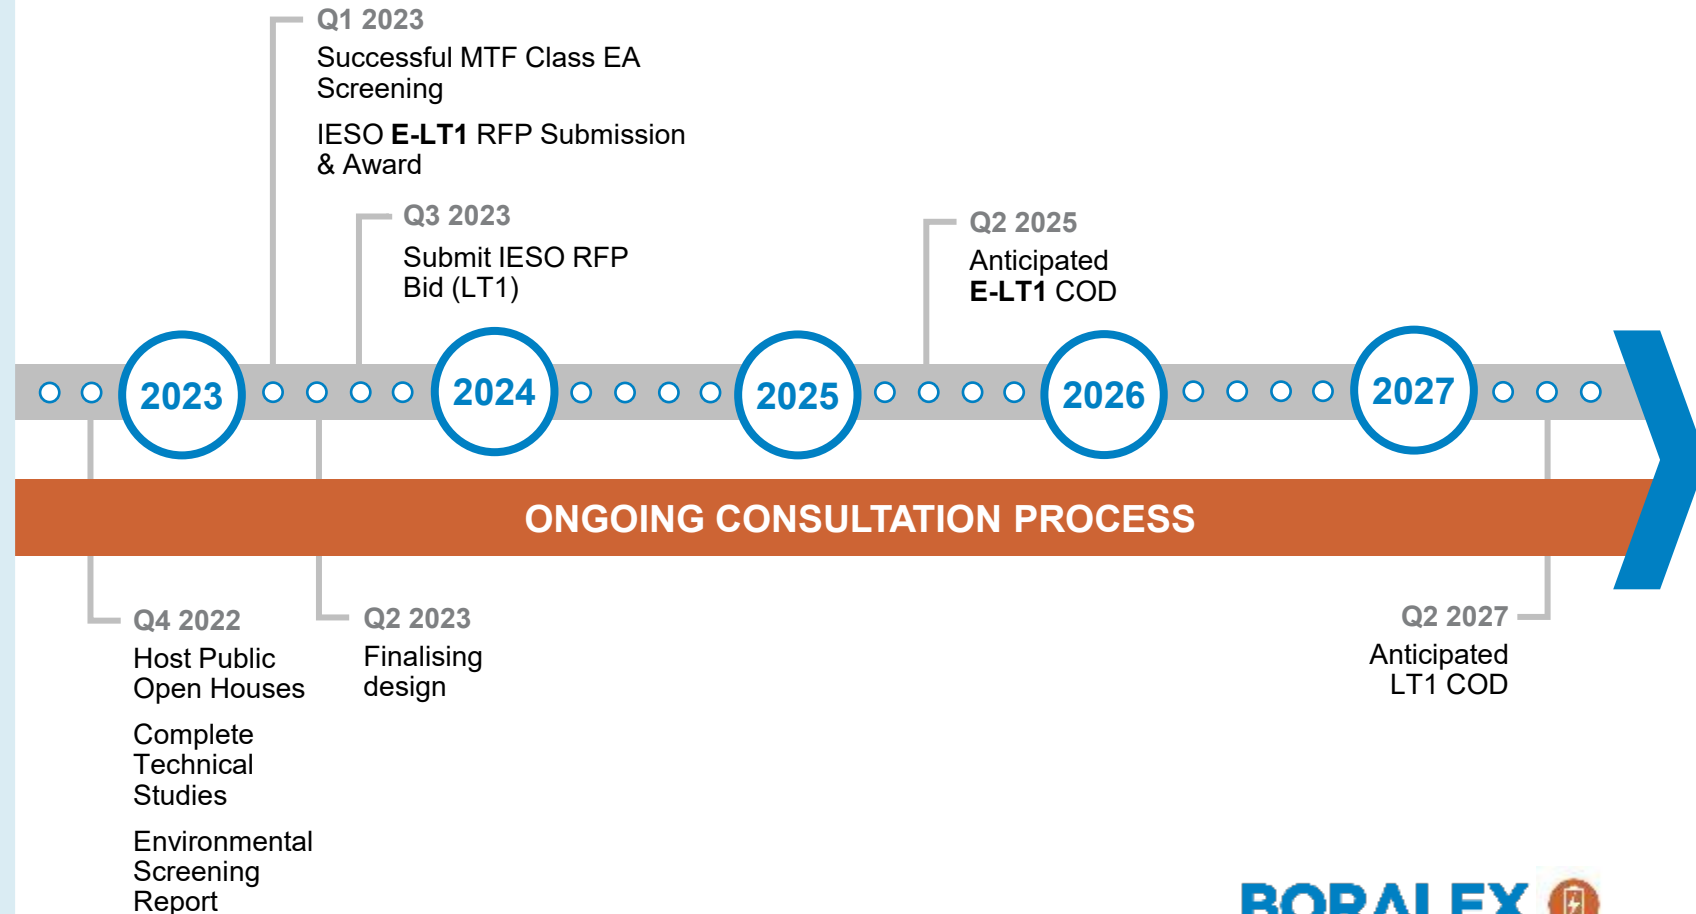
Q1 2023
Successful MTF Class EA Screening

IESO **E-LT1** RFP Submission & Award

Q3 2023
Submit IESO RFP Bid (LT1)

Q2 2025
Anticipated **E-LT1** COD

2023

2024

2025

2026

2027

ONGOING CONSULTATION PROCESS

Q4 2022
Host Public Open Houses

Complete Technical Studies

Environmental Screening Report

Q2 2023
Finalising design

Q2 2027
Anticipated LT1 COD

BORALEX